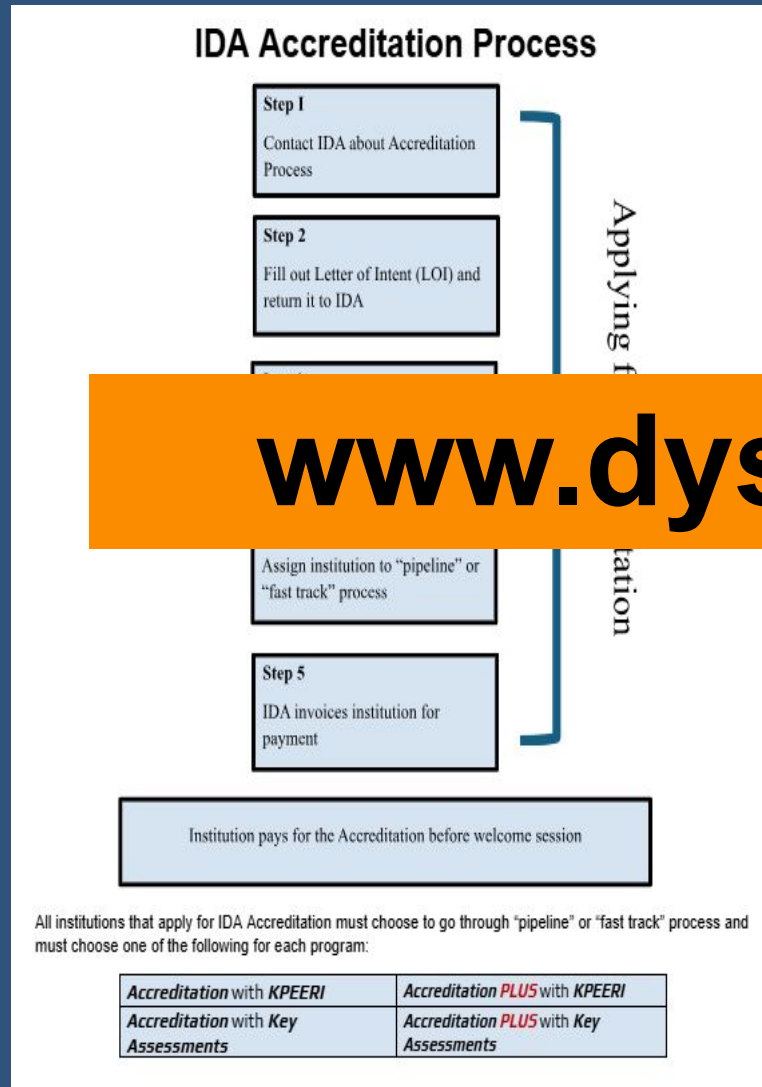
IDA Accreditation Process

Step I

Contact IDA about Accreditation Process

Step 2

Fill out Letter of Intent (LOI) and return it to IDA

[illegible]

www.dys

Assign institution to "pipeline" or "fast track" process

Step 5

IDA invoices institution for payment

Applying f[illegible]tation

Institution pays for the Accreditation before welcome session

All institutions that apply for IDA Accreditation must choose to go through "pipeline" or "fast track" process and must choose one of the following for each program:

| Accreditation with KPEERI | Accreditation PLUS with KPEERI |
|---|---|
| Accreditation with Key Assessments | Accreditation PLUS with Key Assessments |